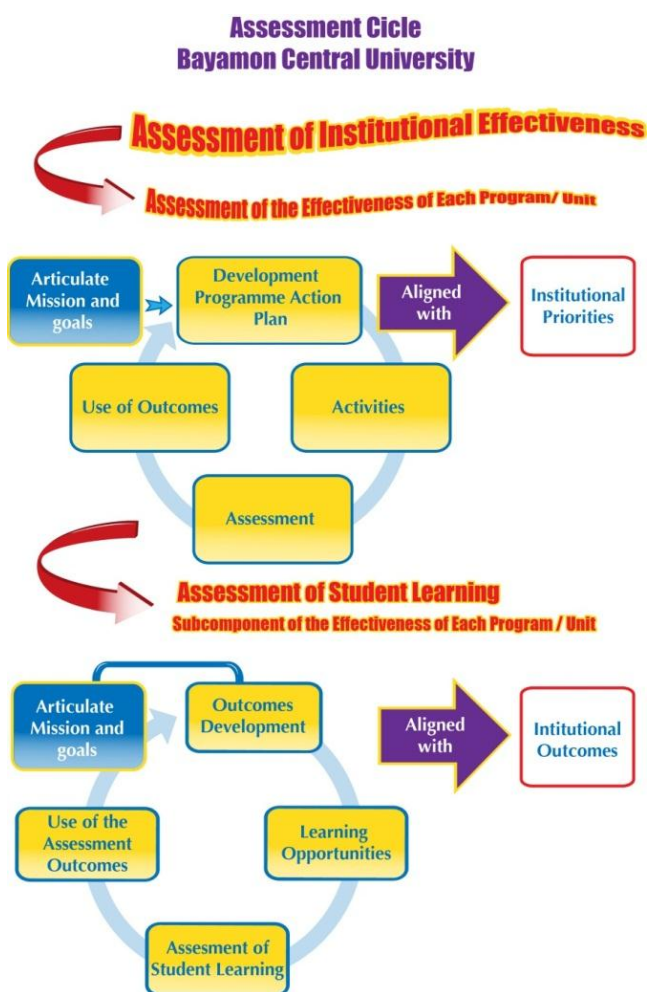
Assessment Cicle
Bayamon Central University

Assessment of Institutional Effectiveness

Assessment of the Effectiveness of Each Program/ Unit

Articulate Mission and goals

Development Programme Action Plan

Aligned with

Institutional Priorities

Use of Outcomes

Activities

Assessment

Assessment of Student Learning

Subcomponent of the Effectiveness of Each Program / Unit

Articulate Mission and goals

Outcomes Development

Aligned with

Intitutional Outcomes

Use of the Assessment Outcomes

Learning Opportunities

Assesment of Student Learning